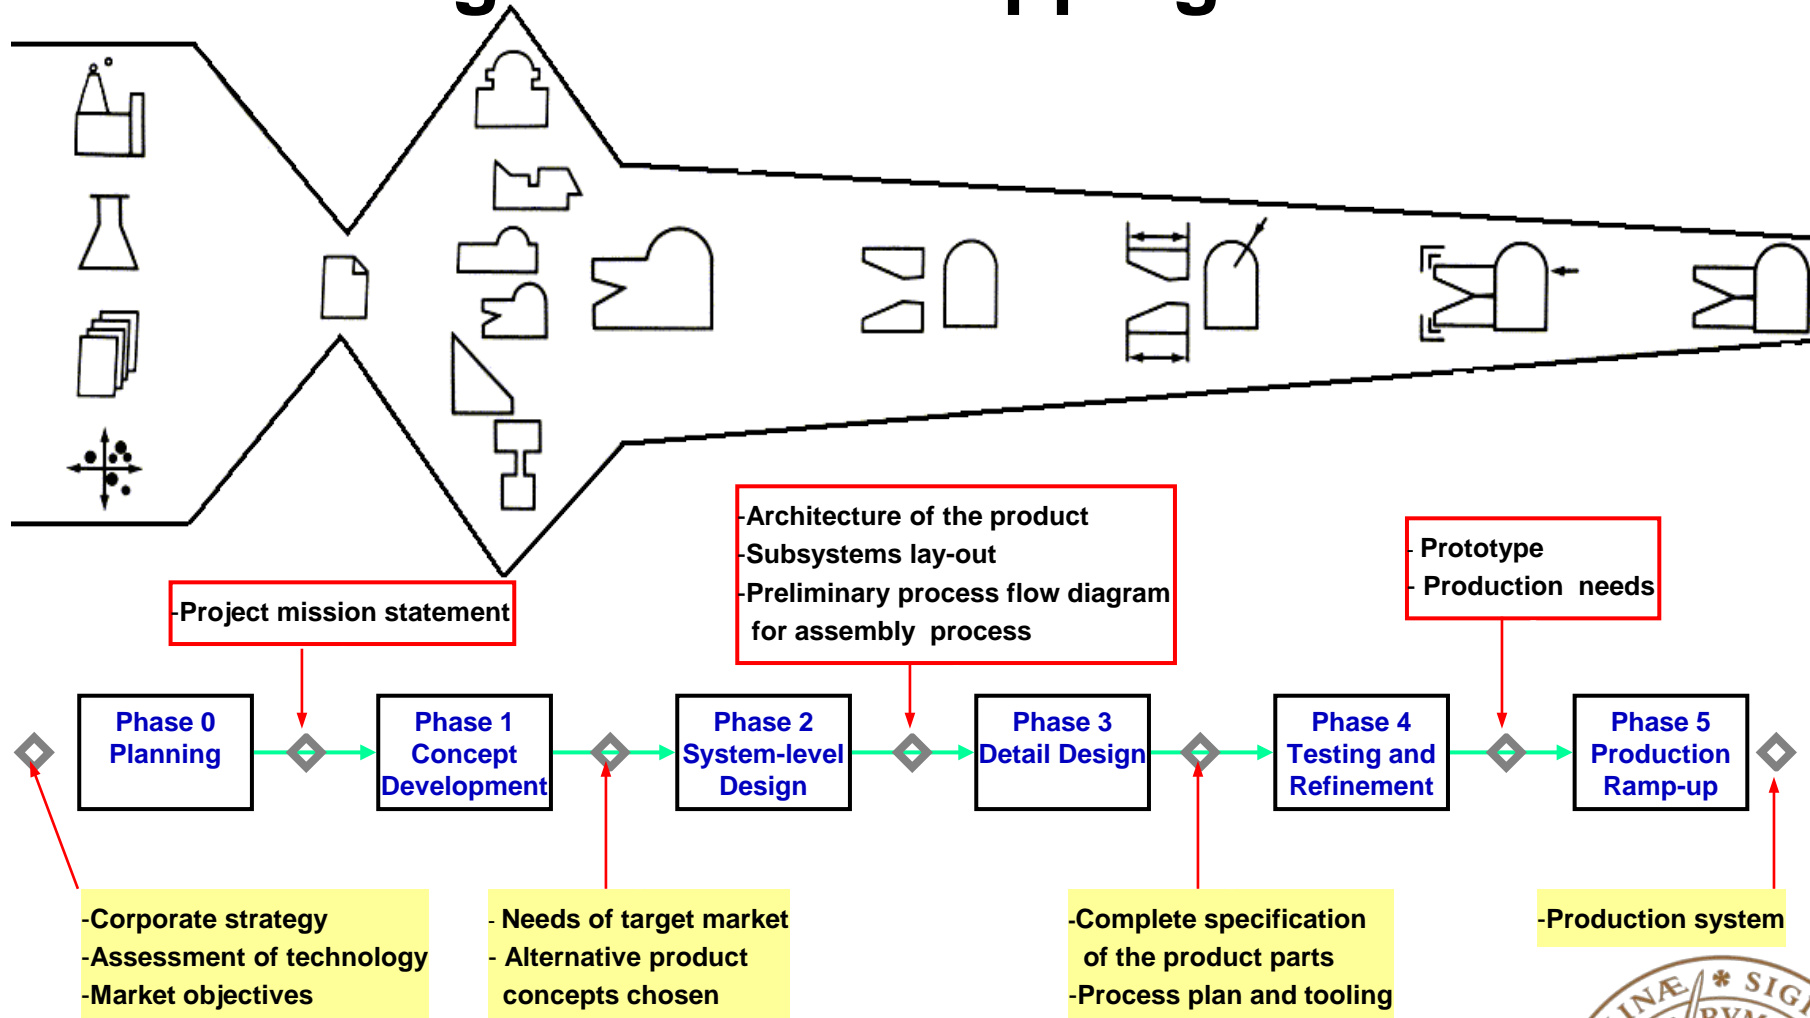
-Project mission statement

-Architecture of the product
-Subsystems lay-out
-Preliminary process flow diagram for assembly process

- Prototype
- Production needs

Phase 0
Planning

Phase 1
Concept Development

Phase 2
System-level Design

Phase 3
Detail Design

Phase 4
Testing and Refinement

Phase 5
Production Ramp-up

-Corporate strategy
-Assessment of technology
-Market objectives

- Needs of target market
- Alternative product concepts chosen

-Complete specification of the product parts
-Process plan and tooling

-Production system